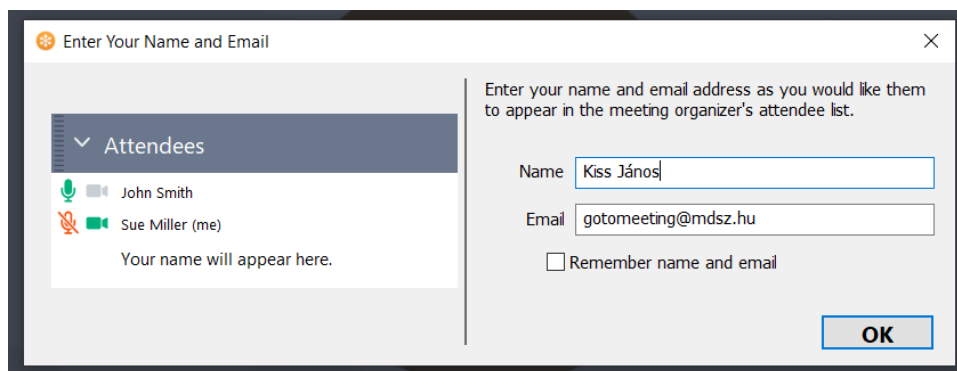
Enter Your Name and Email

Attendees

John Smith

Sue Miller (me)

Your name will appear here.

Enter your name and email address as you would like them to appear in the meeting organizer's attendee list.

Name Kiss János

Email gotomeeting@mdsz.hu

Remember name and email

OK